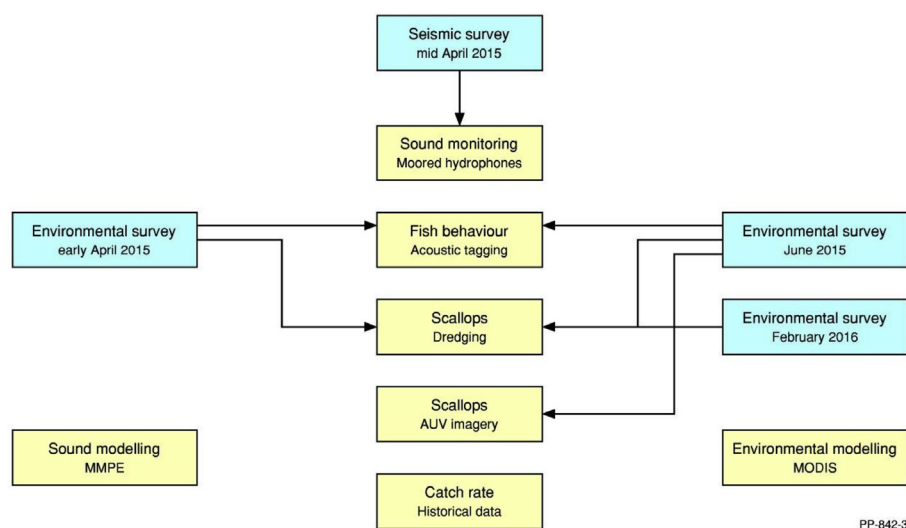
Seismic survey
mid April 2015

Sound monitoring
Moored hydrophones

Environmental survey
early April 2015

Fish behaviour
Acoustic tagging

Environmental survey
June 2015

Scallops
Dredging

Environmental survey
February 2016

Scallops
AUV imagery

Sound modelling
MMPE

Environmental modelling
MODIS

Catch rate
Historical data

PP-842-3